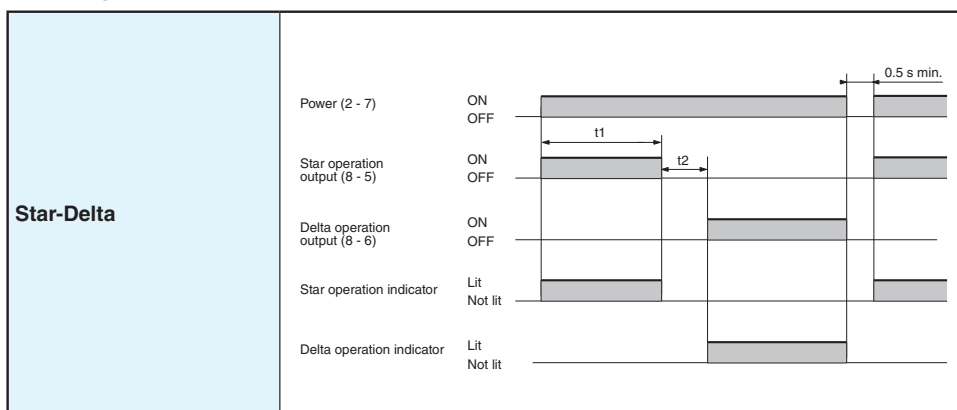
Star-Delta

0.5 s min.

Power (2 - 7)
ON
OFF

t1

Star operation output (8 - 5)
ON
OFF

t2

Delta operation output (8 - 6)
ON
OFF

Star operation indicator
Lit
Not lit

Delta operation indicator
Lit
Not lit